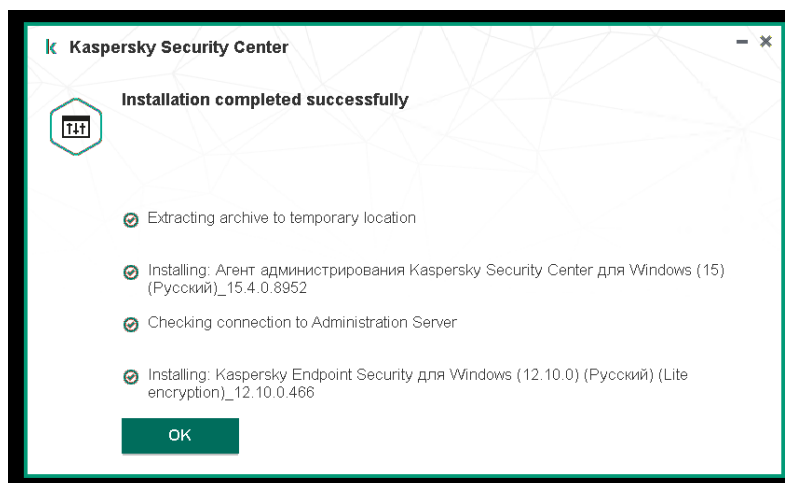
Kaspersky Security Center

Installation completed successfully

Extracting archive to temporary location

Installing: Агент администрирования Kaspersky Security Center для Windows (15) (Русский)_15.4.0.8952

Checking connection to Administration Server

Installing: Kaspersky Endpoint Security для Windows (12.10.0) (Русский) (Lite encryption)_12.10.0.466

OK